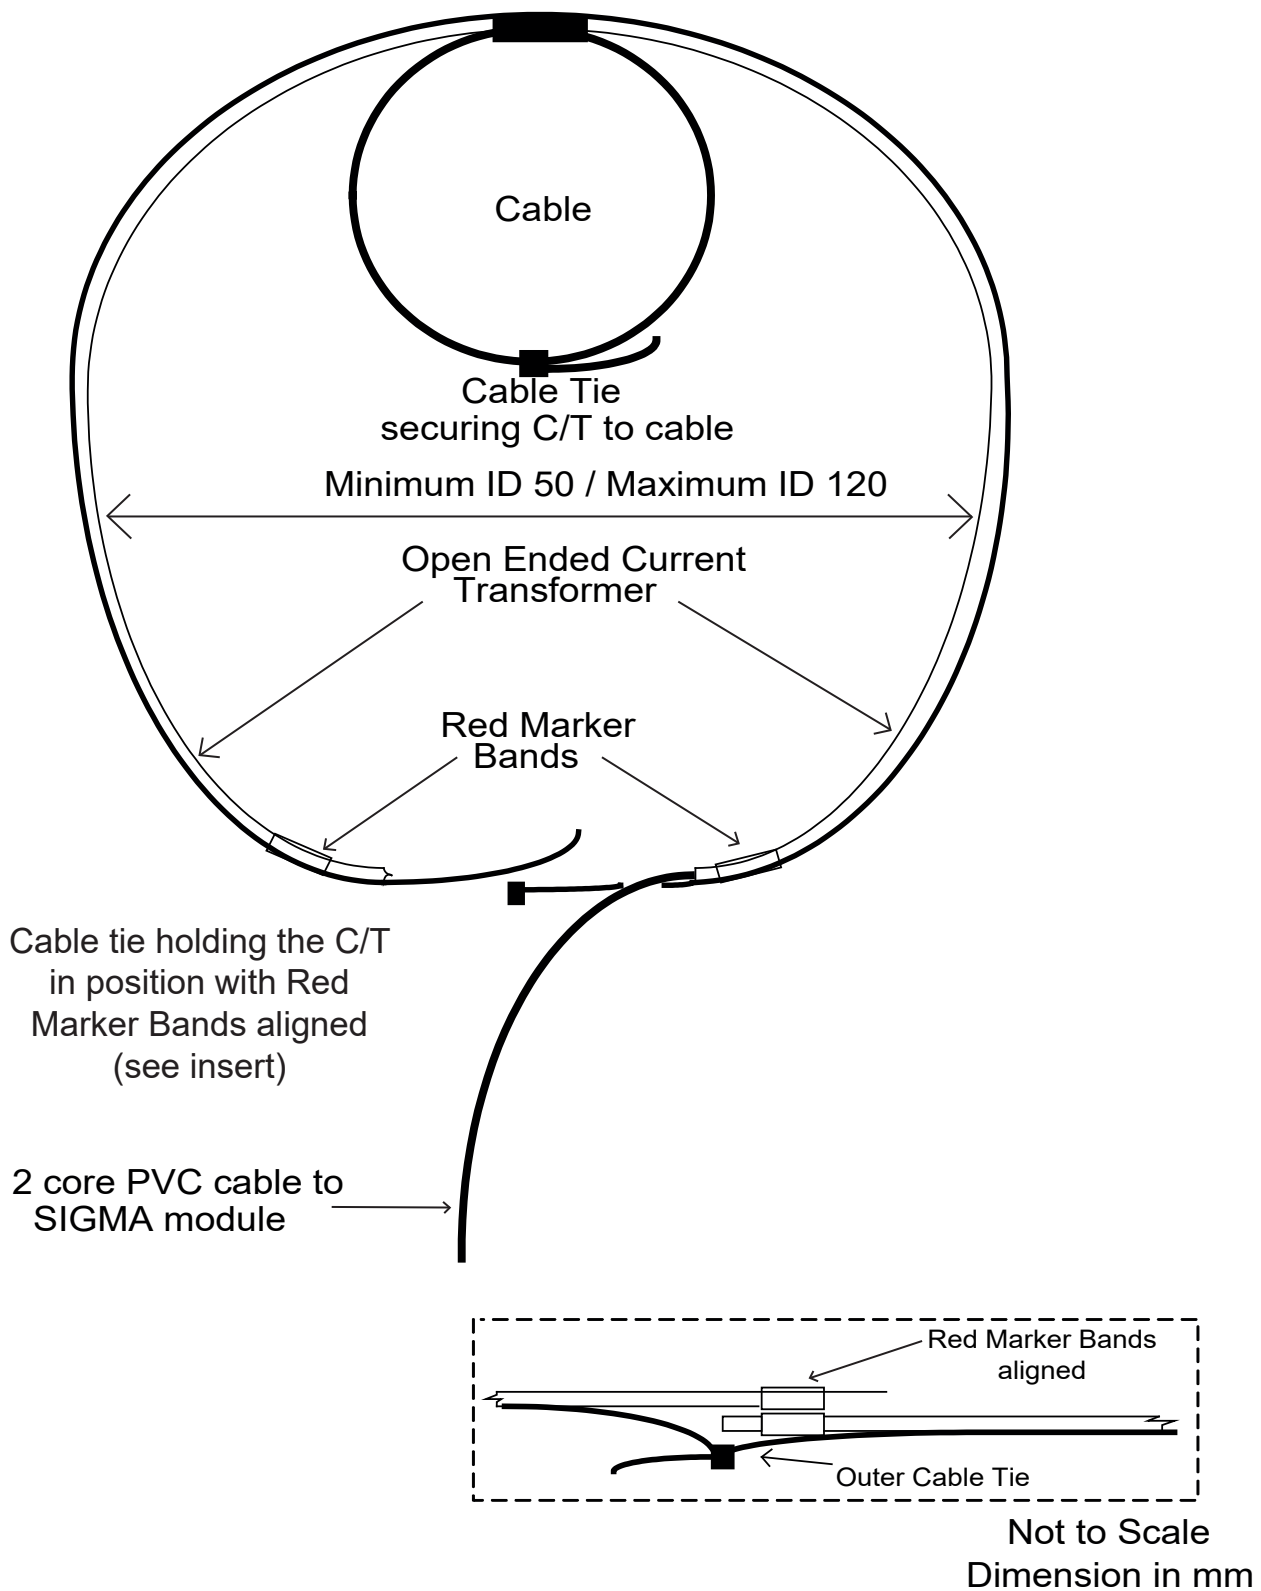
Cable

Cable Tie
securing C/T to cable

Minimum ID 50 / Maximum ID 120

Open Ended Current Transformer

Red Marker Bands

Cable tie holding the C/T in position with Red Marker Bands aligned (see insert)

2 core PVC cable to SIGMA module

Red Marker Bands aligned

Outer Cable Tie

Not to Scale
Dimension in mm